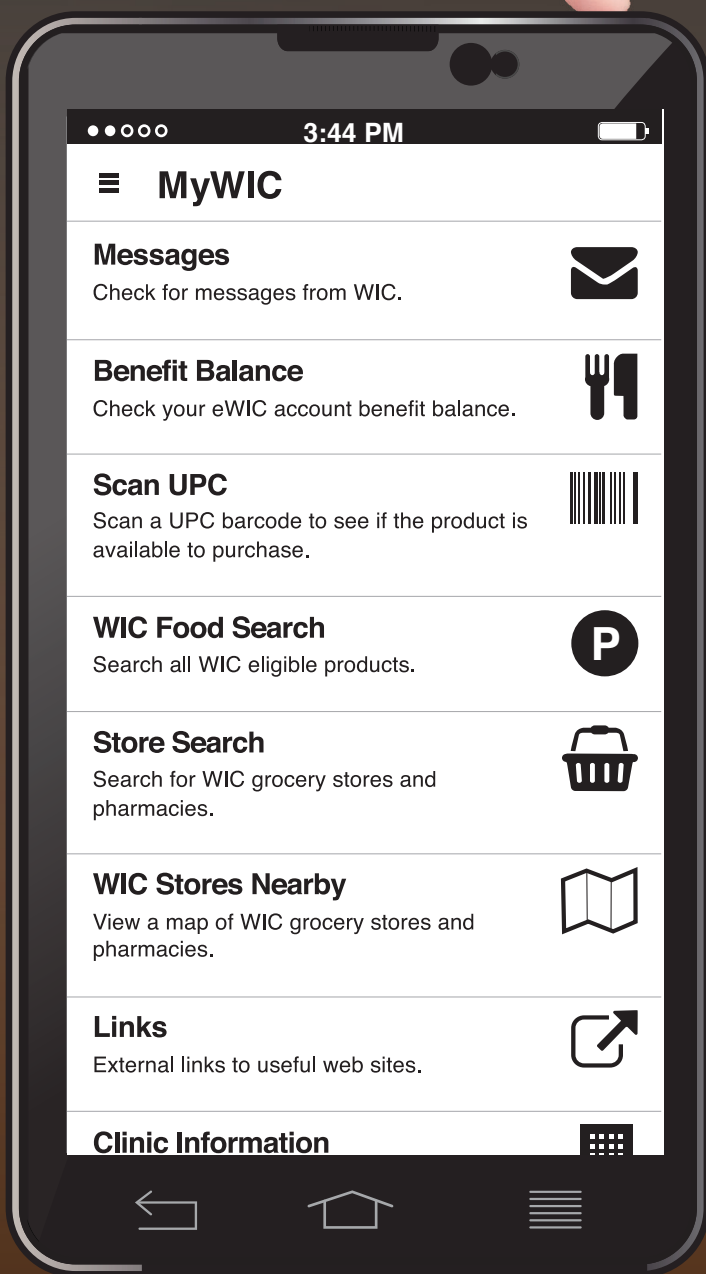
●●○○○ 3:44 PM

MyWIC

Messages
Check for messages from WIC.

Benefit Balance
Check your eWIC account benefit balance.

Scan UPC
Scan a UPC barcode to see if the product is available to purchase.

WIC Food Search
Search all WIC eligible products.

P

Store Search
Search for WIC grocery stores and pharmacies.

WIC Stores Nearby
View a map of WIC grocery stores and pharmacies.

Links
External links to useful web sites.

Clinic Information